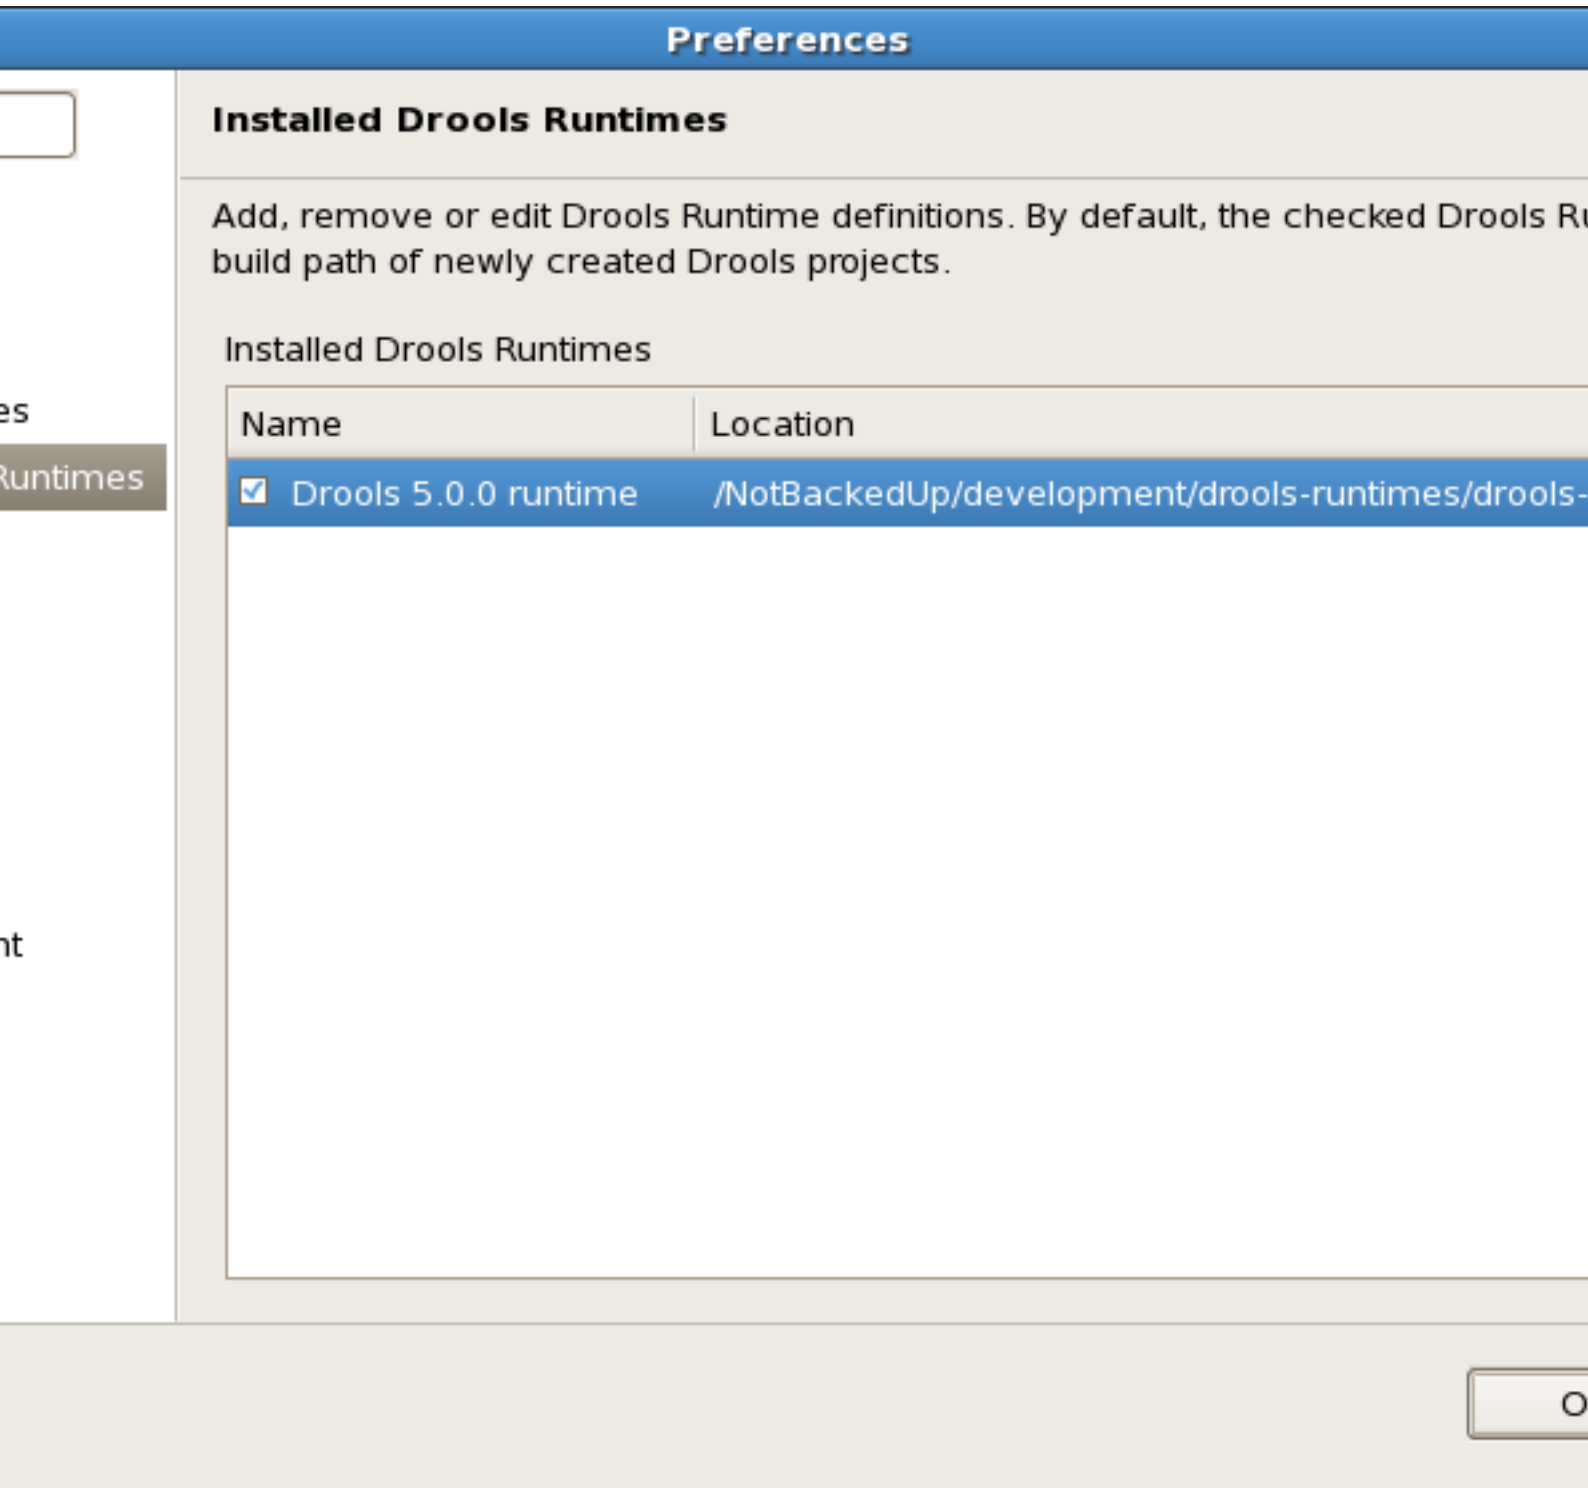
Preferences

es
Runtimes
nt

Installed Drools Runtimes

Add, remove or edit Drools Runtime definitions. By default, the checked Drools Ru build path of newly created Drools projects.

Installed Drools Runtimes

| Name | Location |
|---|---|
| Drools 5.0.0 runtime | /NotBackedUp/development/drools-runtimes/drools- |

O